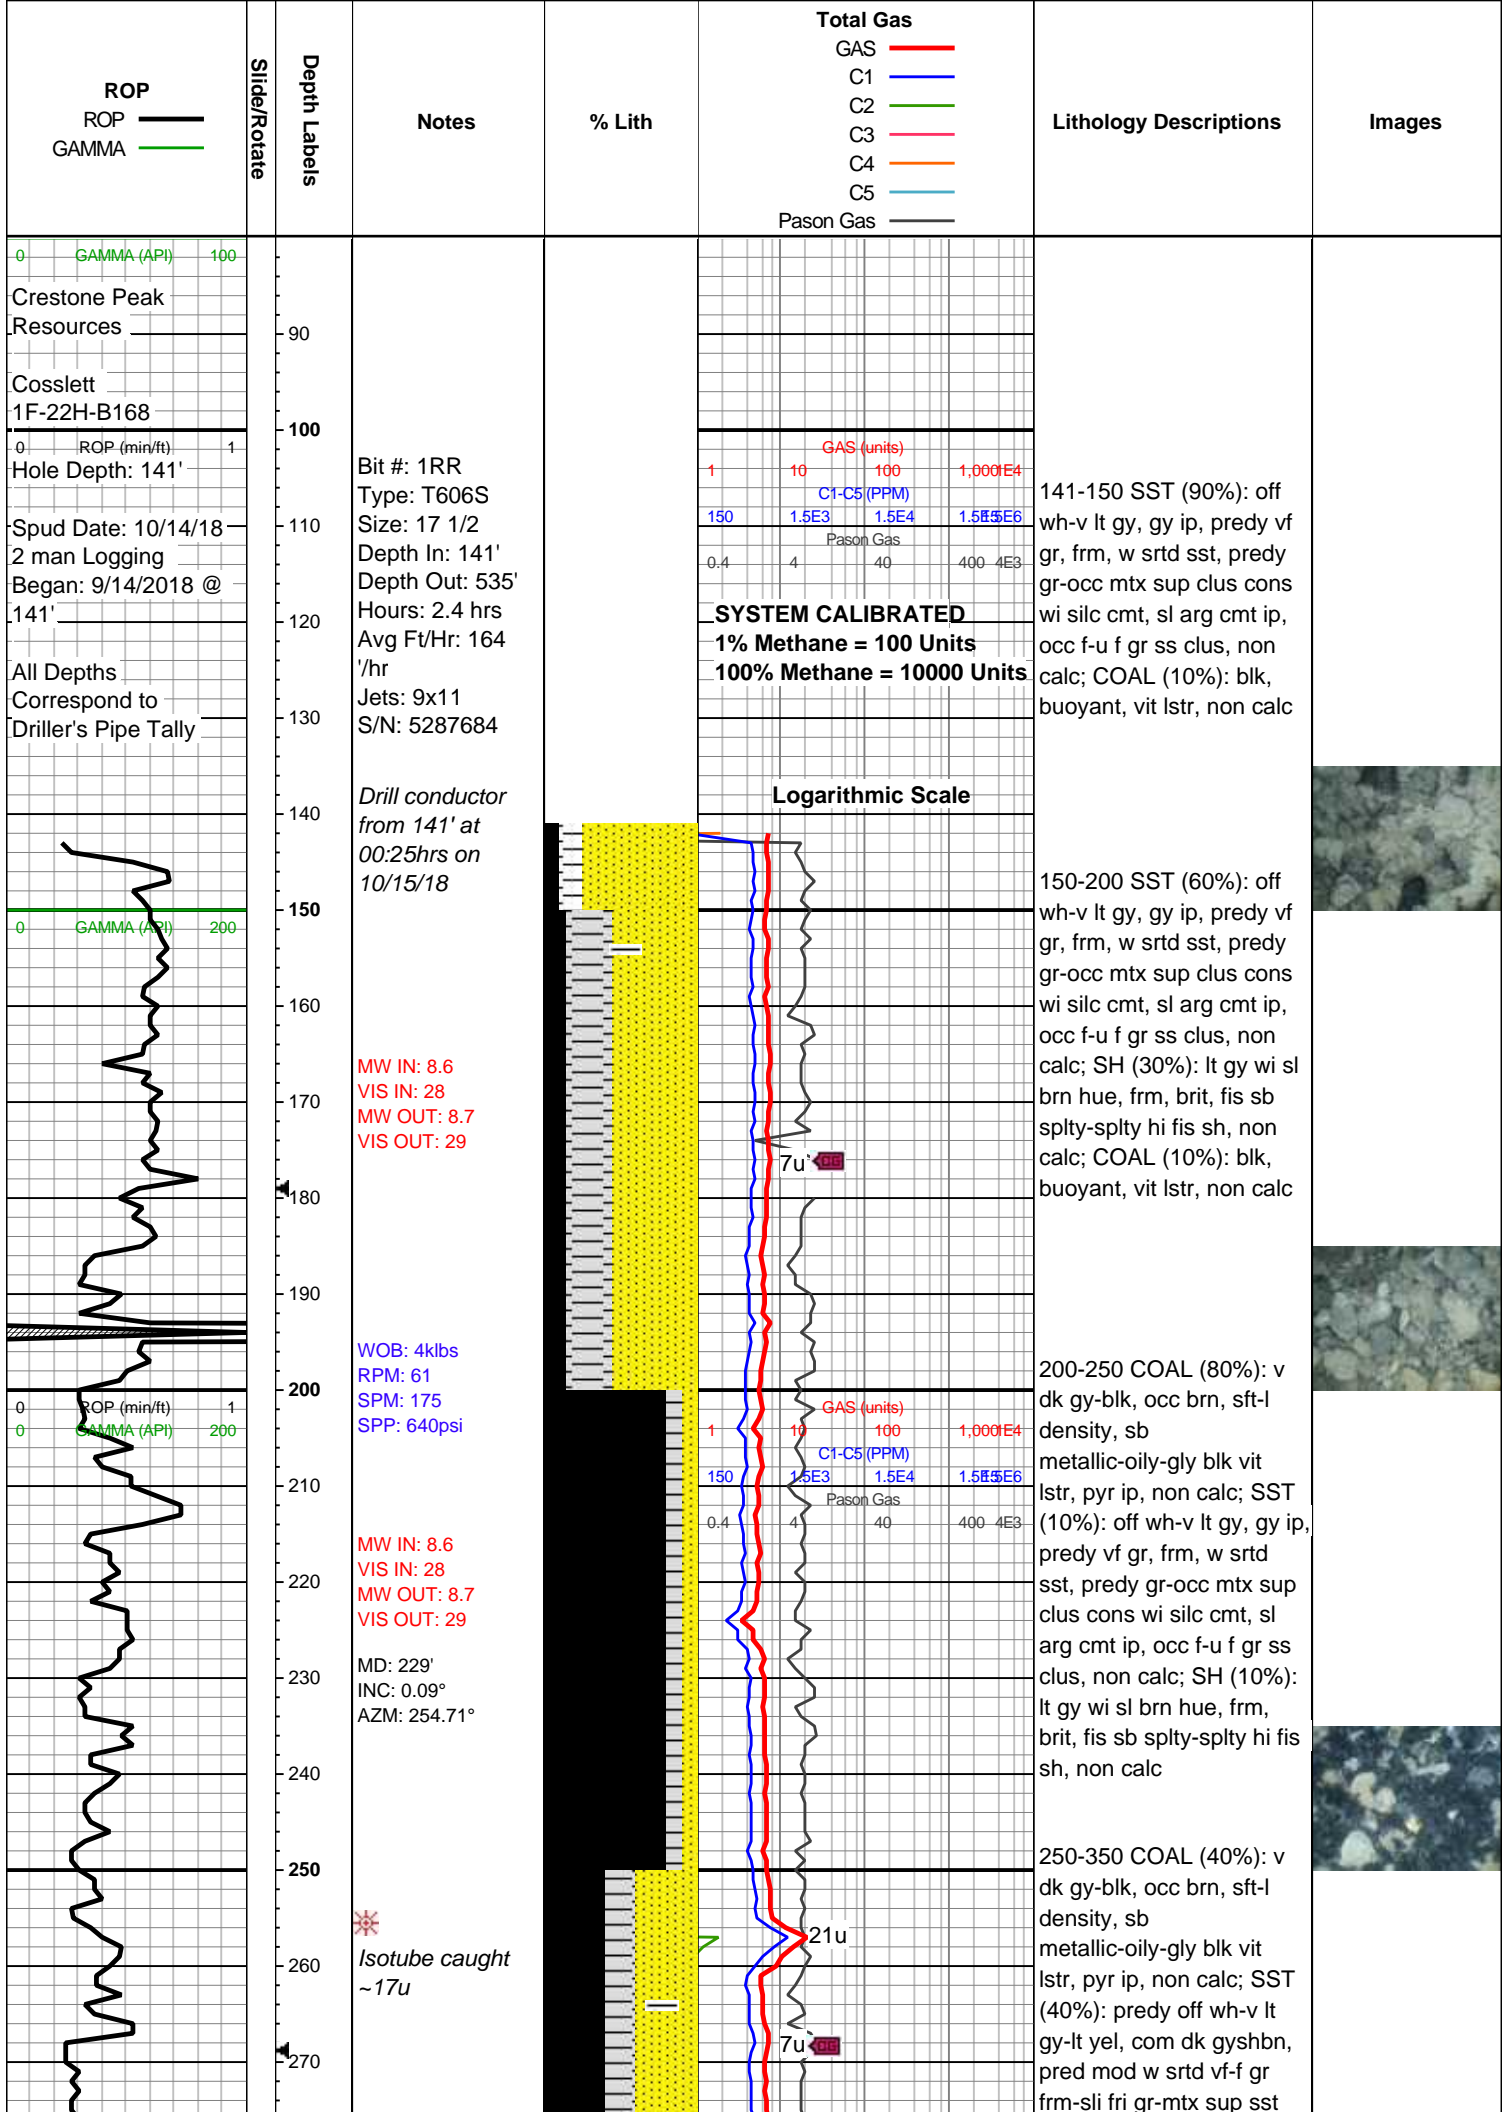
ROP
ROP
GAMMA

Slide/Rotate

Depth Labels

Notes

% Lith

Total Gas
GAS
C1
C2
C3
C4
C5
Pason Gas

Lithology Descriptions

Images

0 GAMMA (API) 100
Crestone Peak Resources
Cosslett 1F-22H-B168
0 ROP (min/ft) 1
Hole Depth: 141'
Spud Date: 10/14/18
2 man Logging Began: 9/14/2018 @ 141'
All Depths Correspond to Driller's Pipe Tally
0 GAMMA (API) 200
0 ROP (min/ft) 1
0 GAMMA (API) 200

90
100
110
120
130
140
150
160
170
180
190
200
210
220
230
240
250
260
270

Bit #: 1RR
Type: T606S
Size: 17 1/2
Depth In: 141'
Depth Out: 535'
Hours: 2.4 hrs
Avg Ft/Hr: 164 '/hr
Jets: 9x11
S/N: 5287684

Drill conductor from 141' at 00:25hrs on 10/15/18

MW IN: 8.6
VIS IN: 28
MW OUT: 8.7
VIS OUT: 29

WOB: 4klbs
RPM: 61
SPM: 175
SPP: 640psi

MW IN: 8.6
VIS IN: 28
MW OUT: 8.7
VIS OUT: 29

MD: 229'
INC: 0.09°
AZM: 254.71°

Isotube caught ~17u

GAS (units)
1 10 100 1,000 1E4
C1-C5 (PPM)
150 1.5E3 1.5E4 1.5E5 1.5E6
Pason Gas
0.4 4 40 400 4E3
SYSTEM CALIBRATED
1% Methane = 100 Units
100% Methane = 10000 Units
Logarithmic Scale
7u
GAS (units)
1 10 100 1,000 1E4
C1-C5 (PPM)
150 1.5E3 1.5E4 1.5E5 1.5E6
Pason Gas
0.4 4 40 400 4E3
21u
7u

141-150 SST (90%): off wh-v lt gy, gy ip, predy vf gr, frm, w srtd sst, predy gr-occ mtx sup clus cons wi silc cmt, sl arg cmt ip, occ f-u f gr ss clus, non calc; COAL (10%): blk, buoyant, vit lstr, non calc

150-200 SST (60%): off wh-v lt gy, gy ip, predy vf gr, frm, w srtd sst, predy gr-occ mtx sup clus cons wi silc cmt, sl arg cmt ip, occ f-u f gr ss clus, non calc; SH (30%): lt gy wi sl brn hue, frm, brit, fis sb splty-splty hi fis sh, non calc; COAL (10%): blk, buoyant, vit lstr, non calc

200-250 COAL (80%): v dk gy-blk, occ brn, sft-l density, sb metallic-oily-gly blk vit lstr, pyr ip, non calc; SST (10%): off wh-v lt gy, gy ip, predy vf gr, frm, w srtd sst, predy gr-occ mtx sup clus cons wi silc cmt, sl arg cmt ip, occ f-u f gr ss clus, non calc; SH (10%): lt gy wi sl brn hue, frm, brit, fis sb splty-splty hi fis sh, non calc

250-350 COAL (40%): v dk gy-blk, occ brn, sft-l density, sb metallic-oily-gly blk vit lstr, pyr ip, non calc; SST (40%): predy off wh-v lt gy-lt yel, com dk gyshbn, pred mod w srtd vf-f gr frm-sli fri gr-mtx sup sst